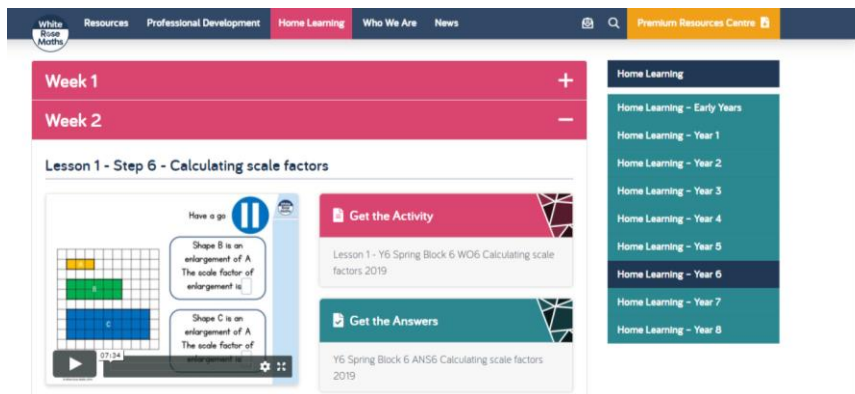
White Rose Maths

Resources

Professional Development

Home Learning

Who We Are

News

Premium Resources Centre

Week 1

Week 2

Lesson 1 - Step 6 - Calculating scale factors

Have a go

Shape B is an enlargement of A. The scale factor of enlargement is

Shape C is an enlargement of A. The scale factor of enlargement is

A

B

C

07:34

Get the Activity

Lesson 1 - Y6 Spring Block 6 WO6 Calculating scale factors 2019

Get the Answers

Y6 Spring Block 6 ANS6 Calculating scale factors 2019

Home Learning

Home Learning – Early Years

Home Learning – Year 1

Home Learning – Year 2

Home Learning – Year 3

Home Learning – Year 4

Home Learning – Year 5

Home Learning – Year 6

Home Learning – Year 7

Home Learning – Year 8